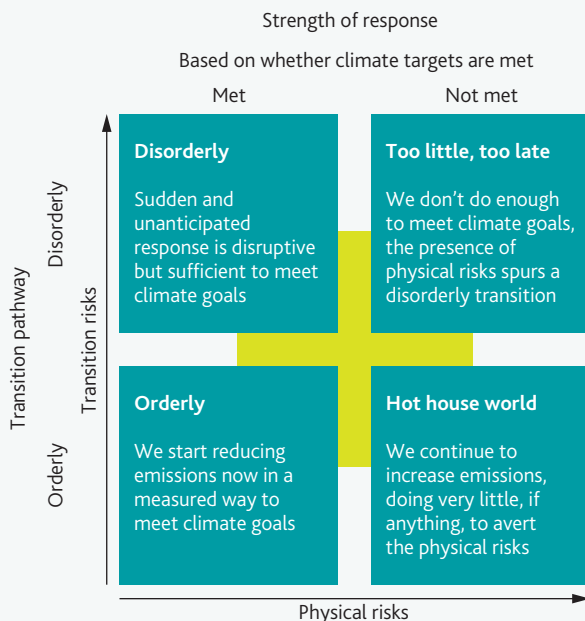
Strength of response

Based on whether climate targets are met

Met

Not met

Transition pathway

Disorderly

Orderly

Transition risks

Disorderly

Sudden and unanticipated response is disruptive but sufficient to meet climate goals

Too little, too late

We don't do enough to meet climate goals, the presence of physical risks spurs a disorderly transition

Orderly

We start reducing emissions now in a measured way to meet climate goals

Hot house world

We continue to increase emissions, doing very little, if anything, to avert the physical risks

Physical risks